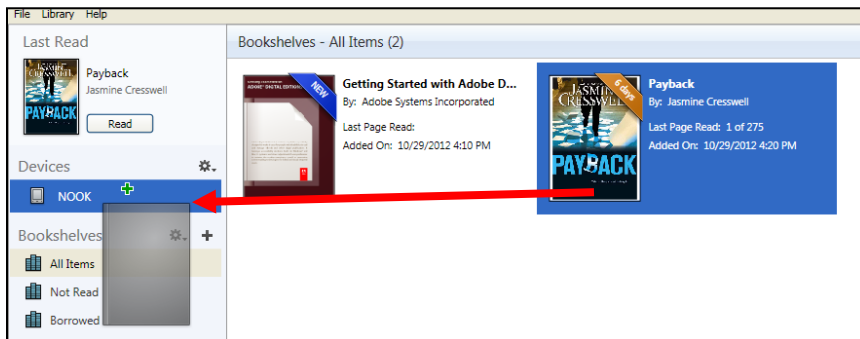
File Library Help

Last Read

JASMINE CRESSWELL PAYBACK

Payback
Jasmine Cresswell

Read

Devices

NOOK

Bookshelves

All Items

Not Read

Borrowed

Bookshelves - All Items (2)

ADOBE DIGITAL EDITIONS

NEW

Getting Started with Adobe D...
By: Adobe Systems Incorporated

Last Page Read:
Added On: 10/29/2012 4:10 PM

JASMINE CRESSWELL

PAYBACK

6 days

Payback
By: Jasmine Cresswell

Last Page Read: 1 of 275
Added On: 10/29/2012 4:20 PM